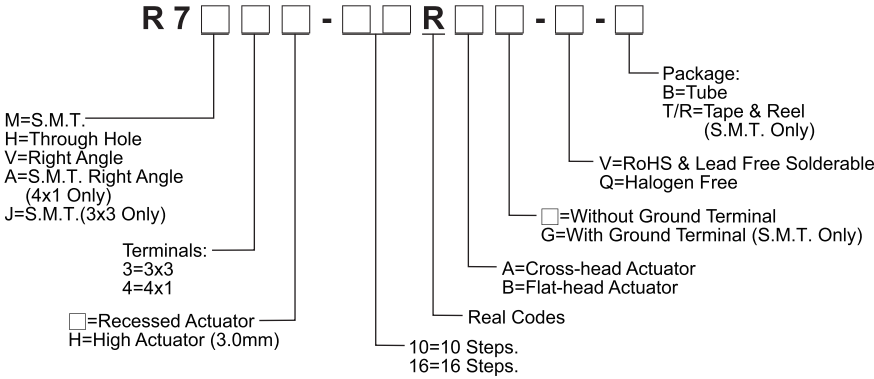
R 7 □ □ □ - □ □ R □ □ - □ - □

Package:
B=Tube
T/R=Tape & Reel
(S.M.T. Only)

M=S.M.T.
H=Through Hole
V=Right Angle
A=S.M.T. Right Angle
(4x1 Only)
J=S.M.T.(3x3 Only)

V=RoHS & Lead Free Solderable
Q=Halogen Free

□=Without Ground Terminal
G=With Ground Terminal (S.M.T. Only)

Terminals:
3=3x3
4=4x1

A=Cross-head Actuator
B=Flat-head Actuator

Real Codes

□=Recessed Actuator
H=High Actuator (3.0mm)

10=10 Steps.
16=16 Steps.